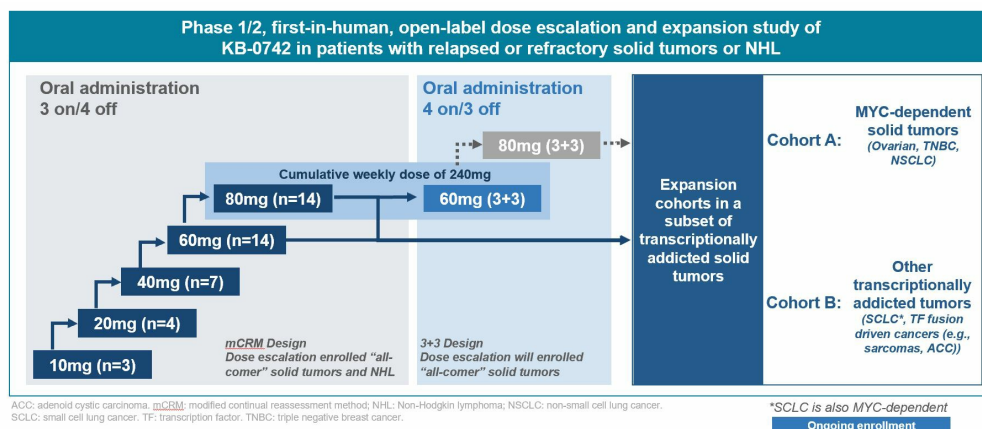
Phase 1/2, first-in-human, open-label dose escalation and expansion study of KB-0742 in patients with relapsed or refractory solid tumors or NHL

Oral administration
3 on/4 off

Oral administration
4 on/3 off

80mg (3+3)

Cumulative weekly dose of 240mg

80mg (n=14)

60mg (3+3)

60mg (n=14)

40mg (n=7)

20mg (n=4)

10mg (n=3)

mCRM Design
Dose escalation enrolled "all-comer" solid tumors and NHL

3+3 Design
Dose escalation will enrolled "all-comer" solid tumors

Expansion cohorts in a subset of transcriptionally addicted solid tumors

Cohort A: MYC-dependent solid tumors (Ovarian, TNBC, NSCLC)

Cohort B: Other transcriptionally addicted tumors (SCLC*, TF fusion driven cancers (e.g., sarcomas, ACC))

ACC: adenoid cystic carcinoma. mCRM: modified continual reassessment method; NHL: Non-Hodgkin lymphoma; NSCLC: non-small cell lung cancer. SCLC: small cell lung cancer. TF: transcription factor. TNBC: triple negative breast cancer.

*SCLC is also MYC-dependent

Ongoing enrollment